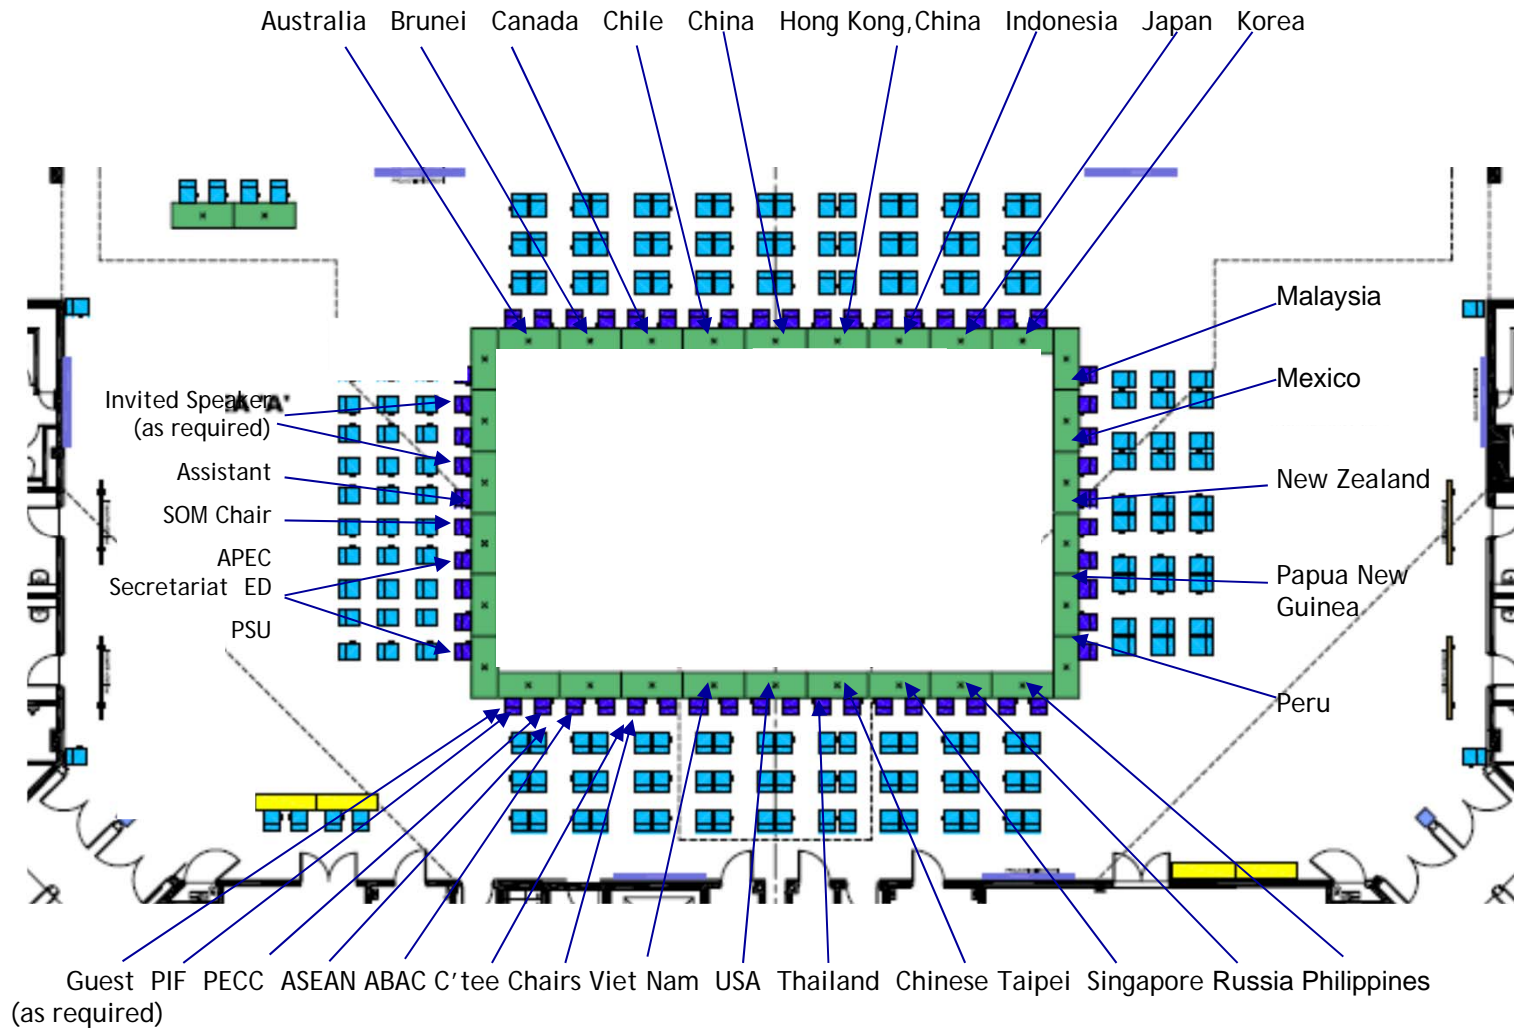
Australia Brunei Canada Chile China Hong Kong, China Indonesia Japan Korea

Malaysia

Mexico

New Zealand

Papua New Guinea

Peru

Invited Speaker (as required)

Assistant

SOM Chair

APEC Secretariat ED

PSU

Guest (as required) PIF PECC ASEAN ABAC C'tee Chairs Viet Nam USA Thailand Chinese Taipei Singapore Russia Philippines